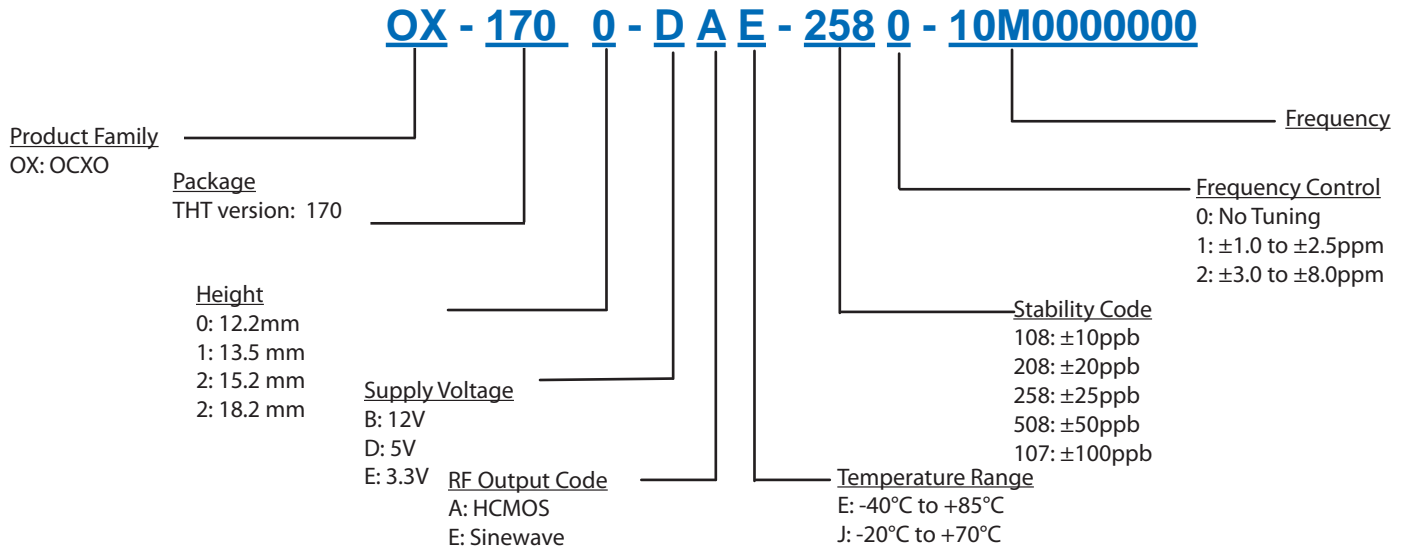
OX - 170 0 - D A E - 258 0 - 10M0000000

Product Family
OX: OCXO

Package
THT version: 170

Height
0: 12.2mm
1: 13.5 mm
2: 15.2 mm
2: 18.2 mm

Supply Voltage
B: 12V
D: 5V
E: 3.3V

RF Output Code
A: HCMOS
E: Sinewave

Temperature Range
E: -40°C to +85°C
J: -20°C to +70°C

Stability Code
108: ±10ppb
208: ±20ppb
258: ±25ppb
508: ±50ppb
107: ±100ppb

Frequency Control
0: No Tuning
1: ±1.0 to ±2.5ppm
2: ±3.0 to ±8.0ppm

Frequency